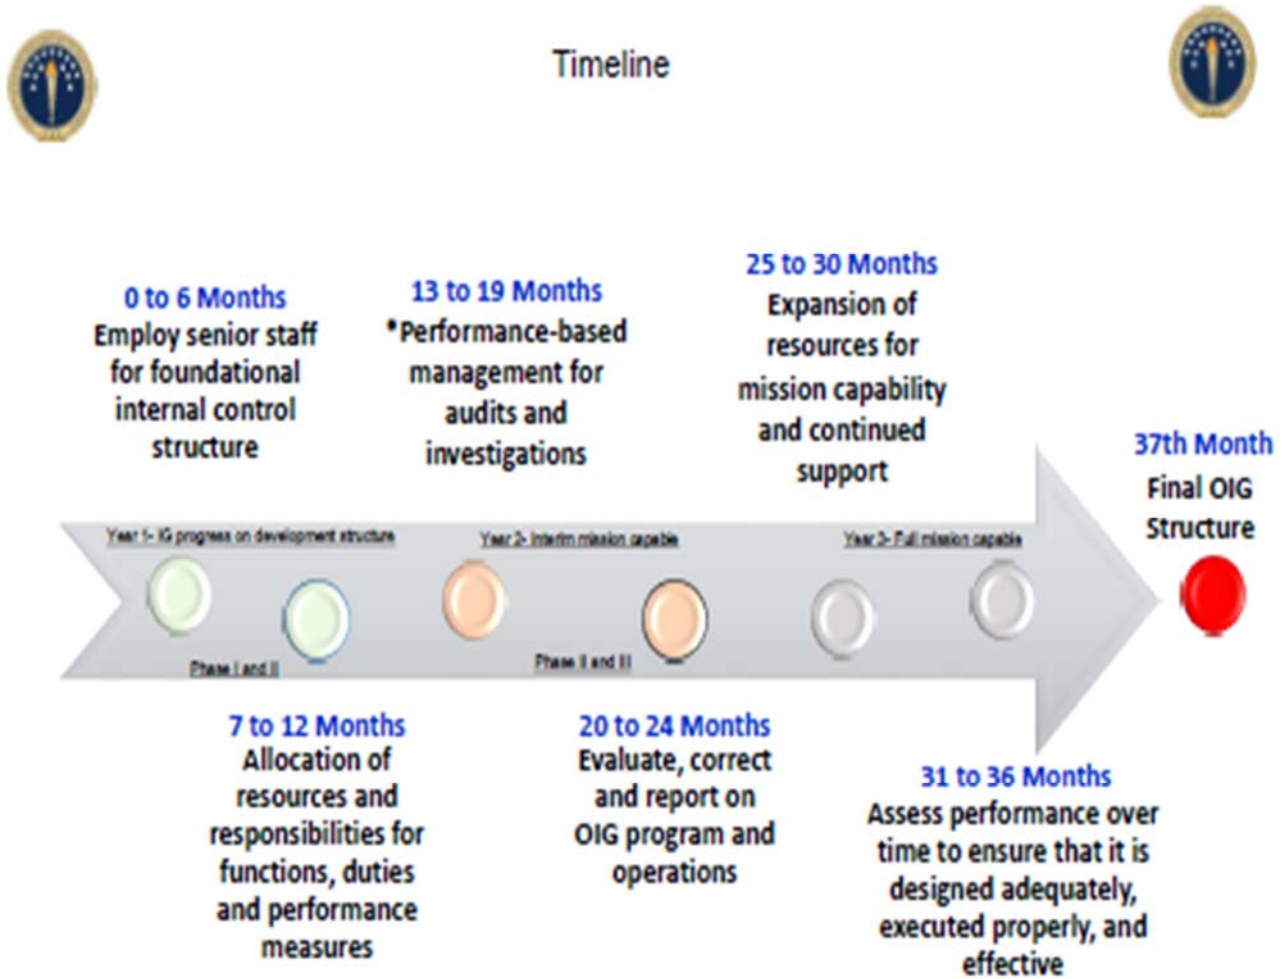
Timeline

0 to 6 Months
Employ senior staff for foundational internal control structure

13 to 19 Months
*Performance-based management for audits and investigations

25 to 30 Months
Expansion of resources for mission capability and continued support

37th Month
Final OIG Structure

Year 1- IG progress on development structure

Year 2- Interim mission capable

Year 3- Full mission capable

Phase I and II

Phase II and III

7 to 12 Months
Allocation of resources and responsibilities for functions, duties and performance measures

20 to 24 Months
Evaluate, correct and report on OIG program and operations

31 to 36 Months
Assess performance over time to ensure that it is designed adequately, executed properly, and effective